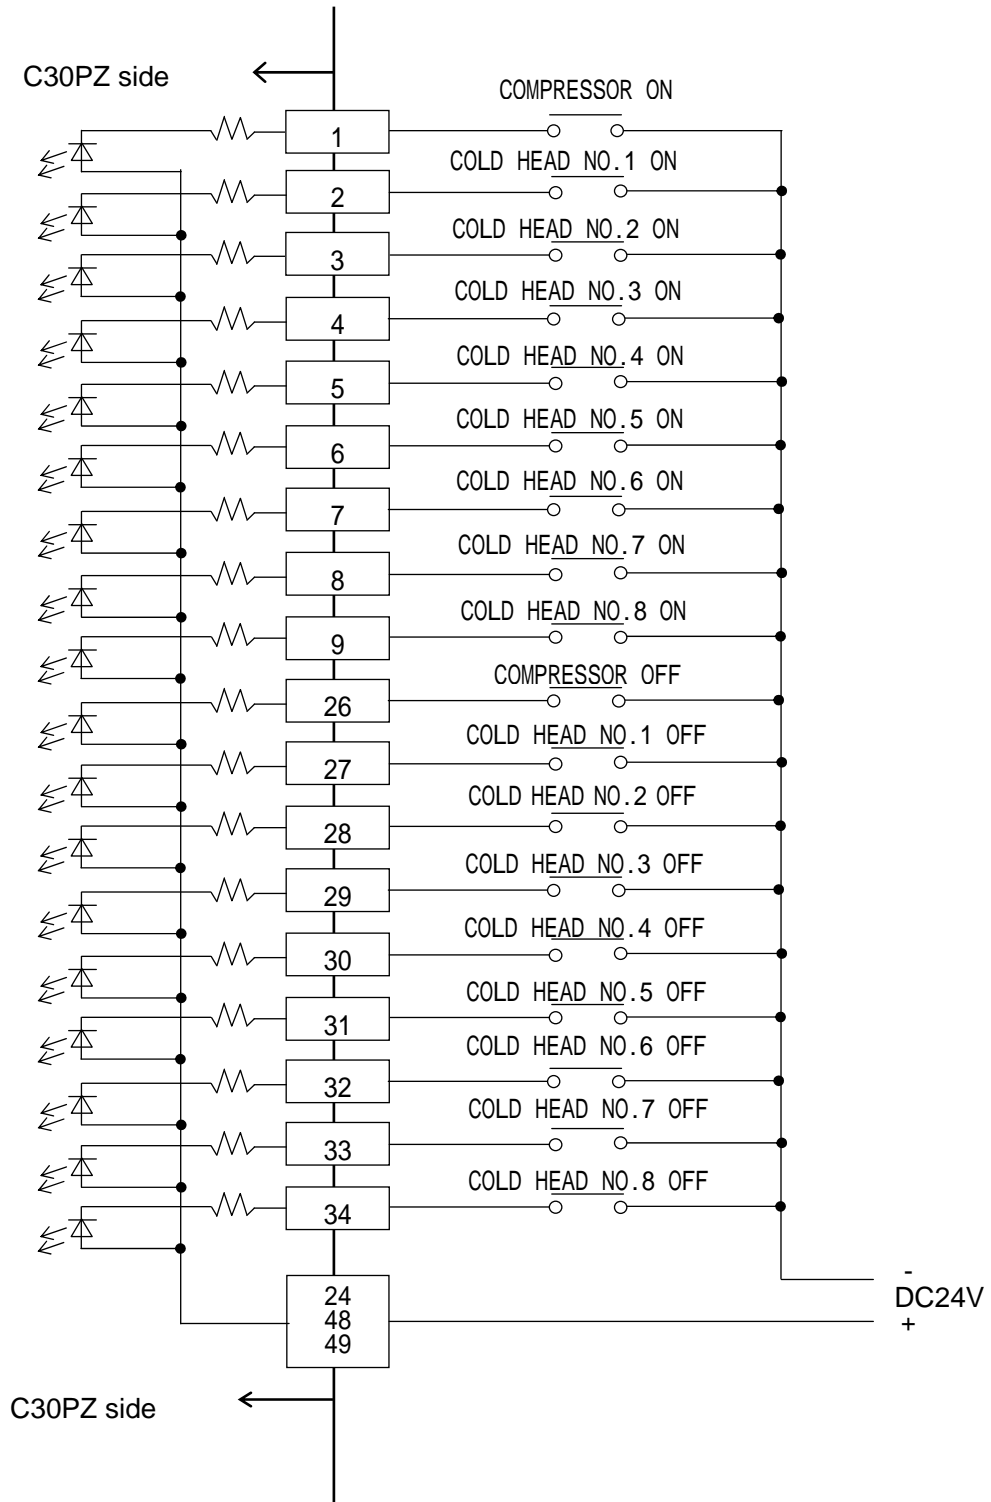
C30PZ side

1 COMPRESSOR ON

2 COLD HEAD NO.1 ON

3 COLD HEAD NO.2 ON

4 COLD HEAD NO.3 ON

5 COLD HEAD NO.4 ON

6 COLD HEAD NO.5 ON

7 COLD HEAD NO.6 ON

8 COLD HEAD NO.7 ON

9 COLD HEAD NO.8 ON

26 COMPRESSOR OFF

27 COLD HEAD NO.1 OFF

28 COLD HEAD NO.2 OFF

29 COLD HEAD NO.3 OFF

30 COLD HEAD NO.4 OFF

31 COLD HEAD NO.5 OFF

32 COLD HEAD NO.6 OFF

33 COLD HEAD NO.7 OFF

34 COLD HEAD NO.8 OFF

24
48
49

-
DC24V
+

C30PZ side